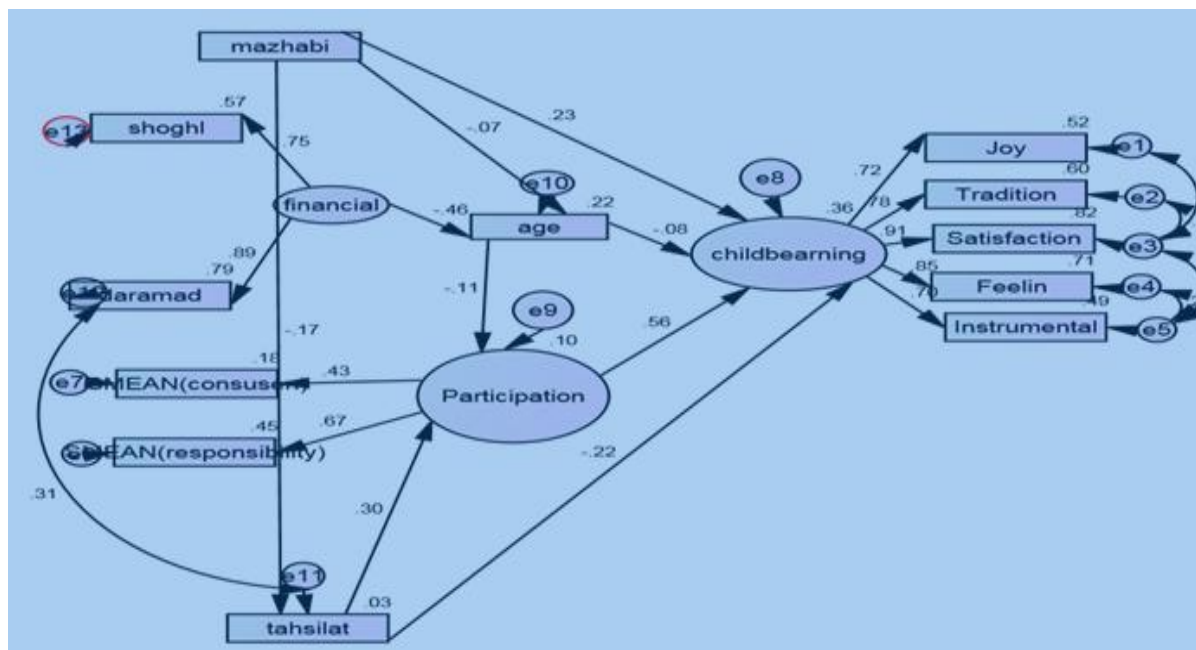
mazhabi

.57

e12 shoghl

.75

-.07

.23

.52

Joy

e1

e8

.72

.60

Tradition

e2

e10

.22

.78

financial

-.46

age

-.08

.36

childbearning

.91

.82

Satisfaction

e3

.89

.85

.71

.79

Feelin

e4

e13 daramad

-.11

.70

.49

Instrumental

e5

e9

-.17

.10

.56

.18

e7 MEAN(consusens)

.43

Participation

.45

.67

e6 MEAN(responsibility)

-.22

.31

.30

e11

.03

tahsilat